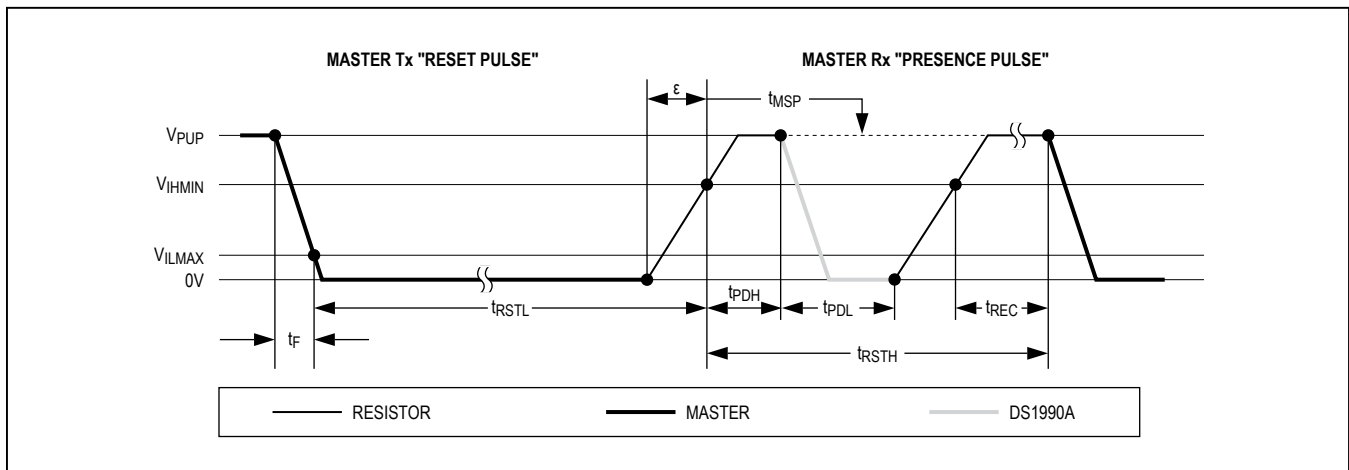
MASTER Tx "RESET PULSE"

MASTER Rx "PRESENCE PULSE"

$\varepsilon$

$t_{MSP}$

$V_{PUP}$

$V_{IHMIN}$

$V_{ILMAX}$

0V

$t_{RSTL}$

$t_{PDH}$

$t_{PDL}$

$t_{REC}$

$t_F$

$t_{RSTH}$

RESISTOR

MASTER

DS1990A